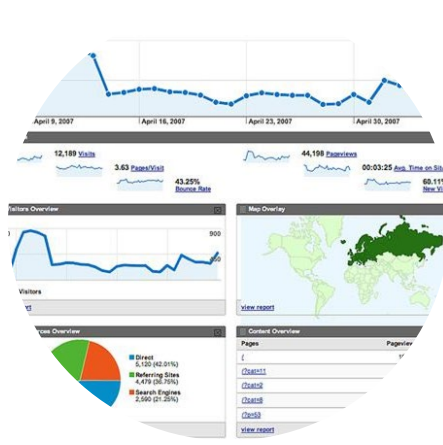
April 9, 2007
April 16, 2007
April 23, 2007
April 30, 2007

12,189 Visits
3.63 Pages/Visit
43.25% Bounce Rate
44,198 Pageviews
00:03:25 Avg. Time on Site
60.11% New Vi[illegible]

Visitors Overview
900
450
Visitors
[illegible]rt

Map Overlay
view report

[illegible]ces Overview
Direct 5,120 (42.01%)
Referring Sites 4,479 (36.75%)
Search Engines 2,590 (21.25%)

Content Overview
Pages
Pageview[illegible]
/
/?cat=11
/?cat=2
/?cat=6
/?p=50
view report